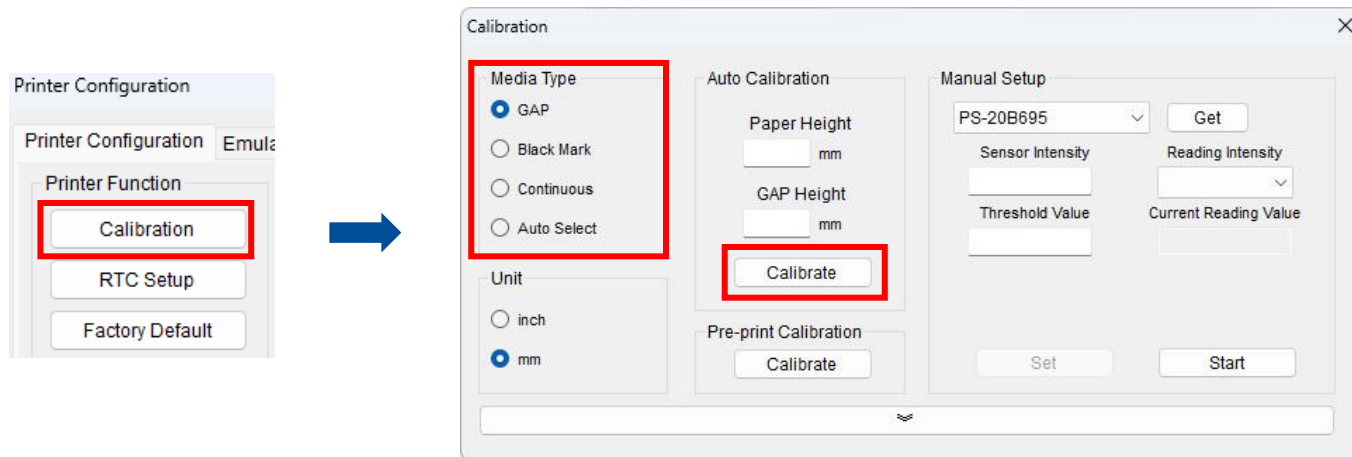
Printer Configuration

Printer Configuration | Emula

Printer Function

Calibration

RTC Setup

Factory Default

Calibration

Media Type

GAP

Black Mark

Continuous

Auto Select

Unit

inch

mm

Auto Calibration

Paper Height

mm

GAP Height

mm

Calibrate

Pre-print Calibration

Calibrate

Manual Setup

PS-20B695

Get

Sensor Intensity

Reading Intensity

Threshold Value

Current Reading Value

Set

Start